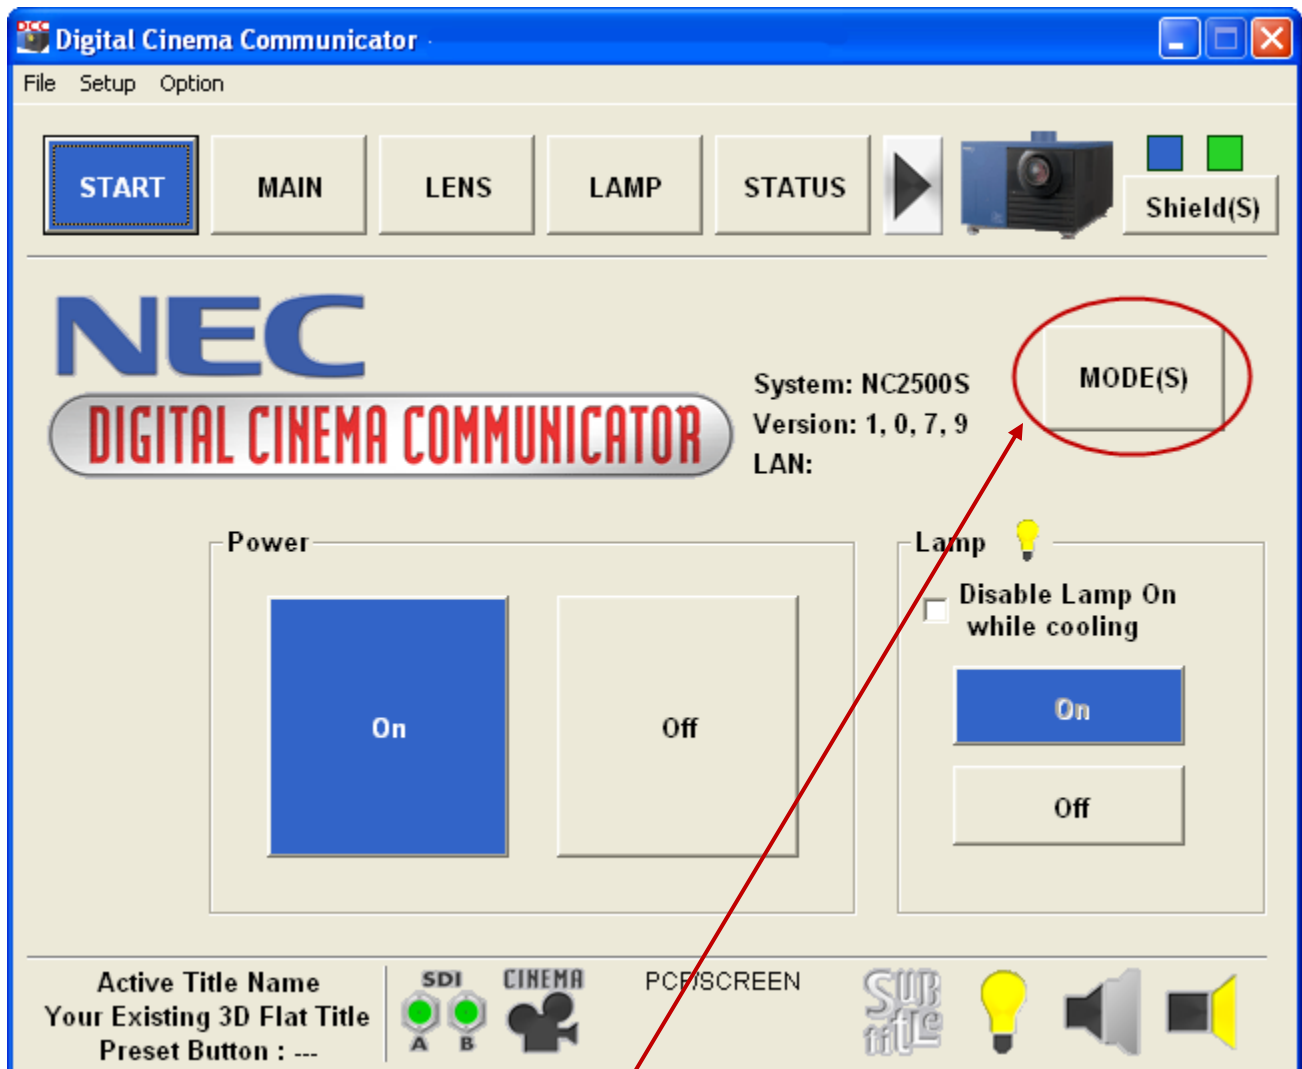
DCC Digital Cinema Communicator

File Setup Option

START MAIN LENS LAMP STATUS

Shield(S)

NEC
DIGITAL CINEMA COMMUNICATOR

System: NC2500S
Version: 1, 0, 7, 9
LAN:

MODE(S)

Power

On

Off

Lamp

Disable Lamp On while cooling

On

Off

Active Title Name
Your Existing 3D Flat Title
Preset Button : ---

SDI
A B

CINEMA

PCF/SCREEN

SUB title